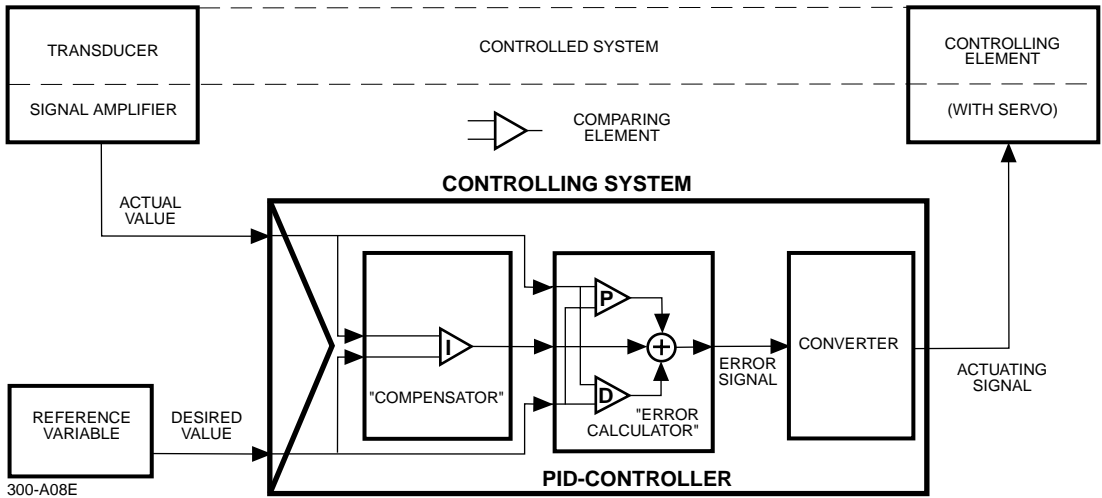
TRANSDUCER

SIGNAL AMPLIFIER

CONTROLLED SYSTEM

CONTROLLING ELEMENT

(WITH SERVO)

COMPARING ELEMENT

CONTROLLING SYSTEM

ACTUAL VALUE

I

"COMPENSATOR"

P

+

D

"ERROR CALCULATOR"

ERROR SIGNAL

CONVERTER

ACTUATING SIGNAL

REFERENCE VARIABLE

DESIRED VALUE

PID-CONTROLLER

300-A08E